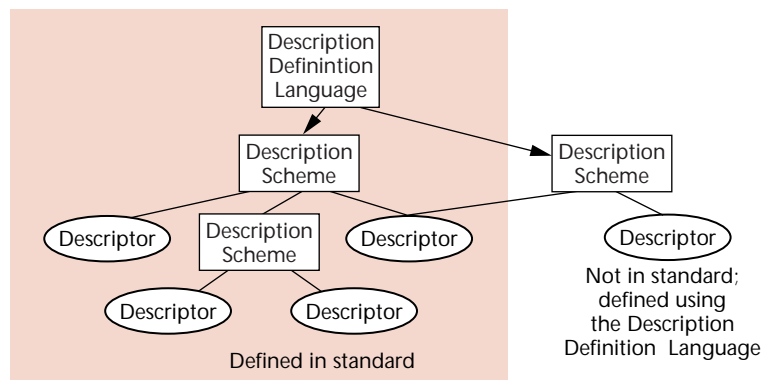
Description Definintion Language

Description Scheme

Description Scheme

Descriptor

Description Scheme

Descriptor

Descriptor

Descriptor

Descriptor

Not in standard; defined using the Description Definition Language

Defined in standard